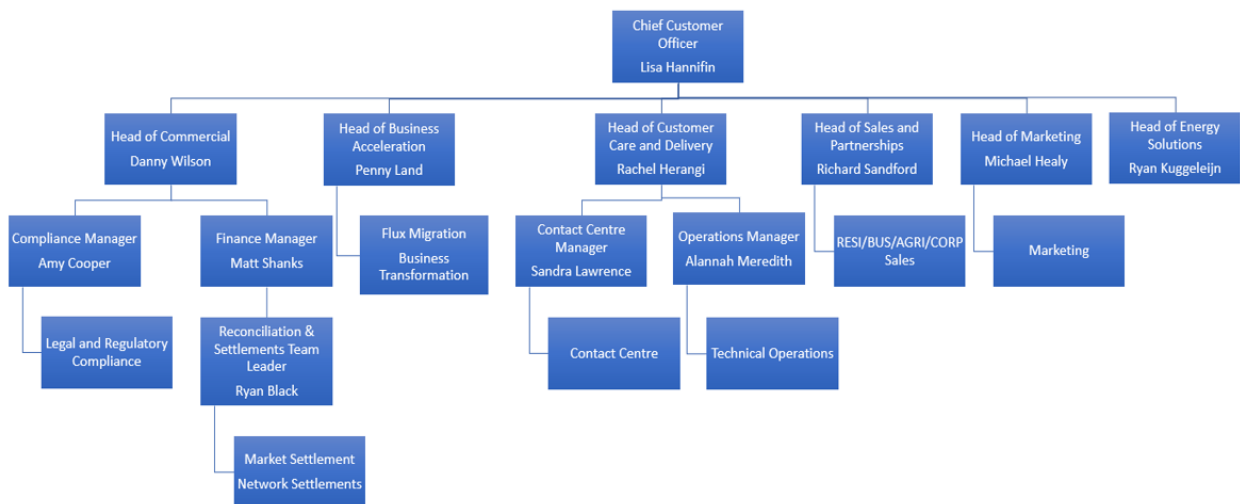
Chief Customer Officer
Lisa Hannifin

Head of Commercial
Danny Wilson

Compliance Manager
Amy Cooper

Legal and Regulatory Compliance

Finance Manager
Matt Shanks

Reconciliation & Settlements Team Leader
Ryan Black

Market Settlement
Network Settlements

Head of Business Acceleration
Penny Land

Flux Migration
Business Transformation

Head of Customer Care and Delivery
Rachel Herangi

Contact Centre Manager
Sandra Lawrence

Contact Centre

Operations Manager
Alannah Meredith

Technical Operations

Head of Sales and Partnerships
Richard Sandford

RESI/BUS/AGRI/CORP Sales

Head of Marketing
Michael Healy

Marketing

Head of Energy Solutions
Ryan Kuggeleijn